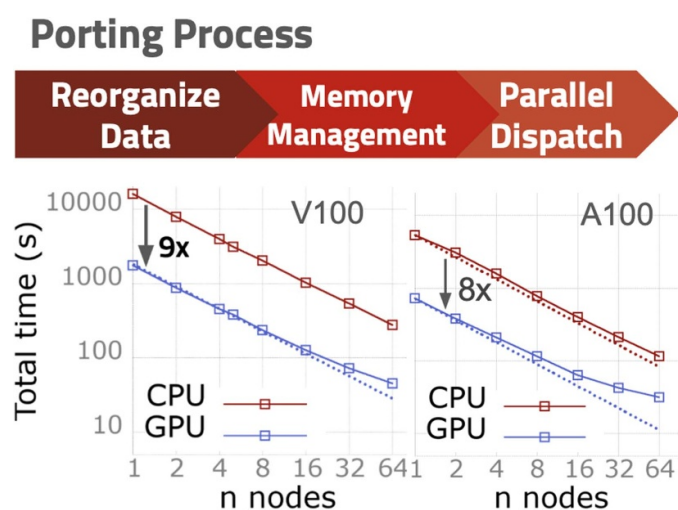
Porting Process

Reorganize Data

Memory Management

Parallel Dispatch

Total time (s)

10000

1000

100

10

V100

9x

CPU

GPU

1 2 4 8 16 32 64

n nodes

A100

8x

CPU

GPU

1 2 4 8 16 32 64

n nodes